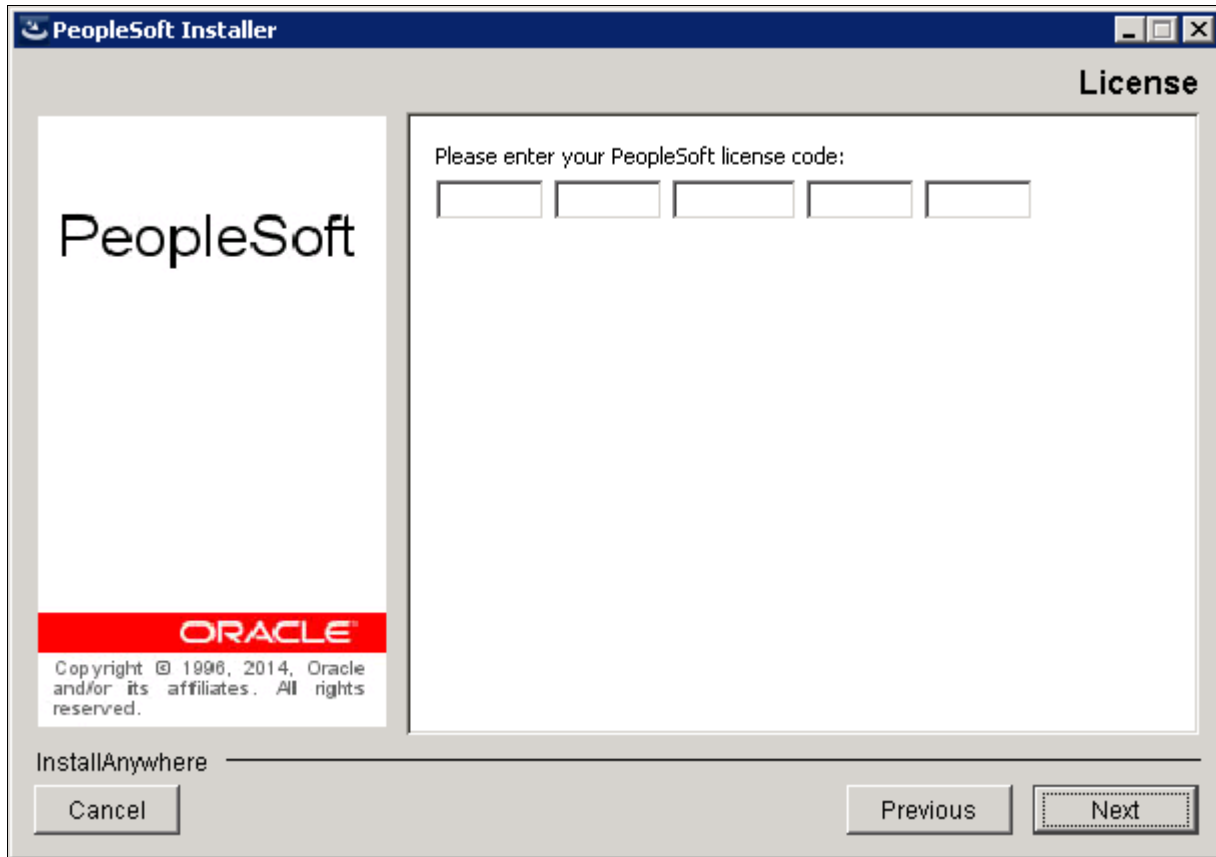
PeopleSoft Installer

License

PeopleSoft

ORACLE

Copyright © 1996, 2014, Oracle and/or its affiliates. All rights reserved.

Please enter your PeopleSoft license code:

InstallAnywhere

Cancel

Previous

Next